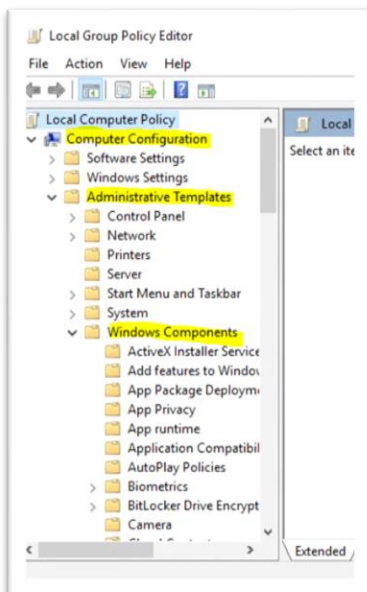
Local Group Policy Editor

File Action View Help

Local Computer Policy
Computer Configuration
Software Settings
Windows Settings
Administrative Templates
Control Panel
Network
Printers
Server
Start Menu and Taskbar
System
Windows Components
ActiveX Installer Service
Add features to Windov
App Package Deployme
App Privacy
App runtime
Application Compatibil
AutoPlay Policies
Biometrics
BitLocker Drive Encrypt
Camera
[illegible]

Local
Select an ite

Extended